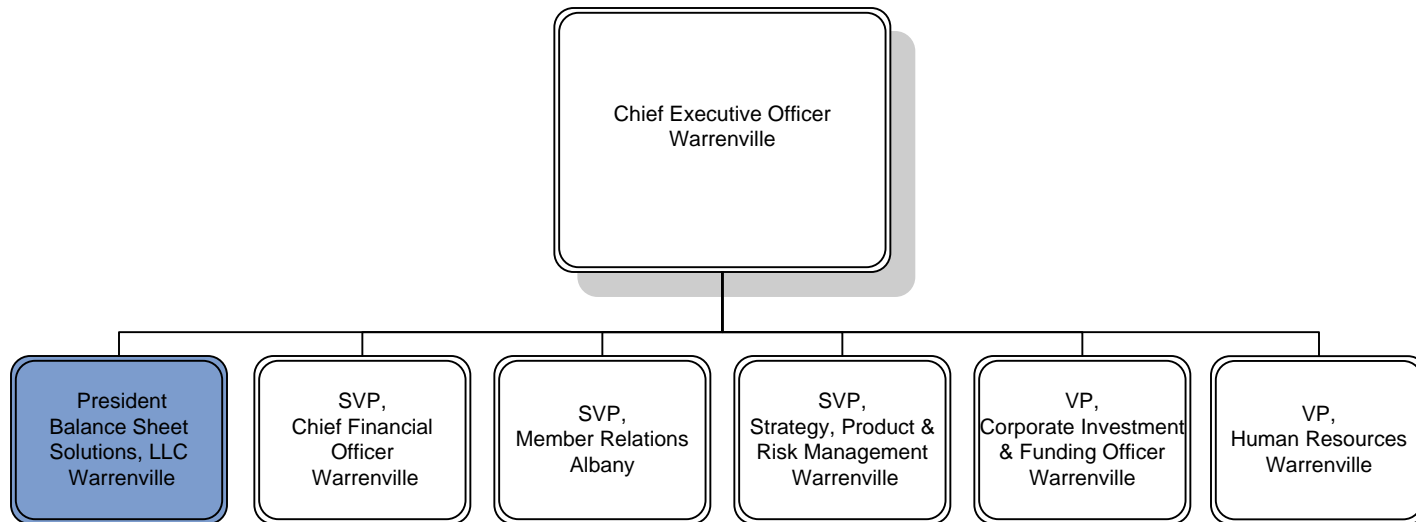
Chief Executive Officer
Warrenville

President
Balance Sheet
Solutions, LLC
Warrenville

SVP,
Chief Financial
Officer
Warrenville

SVP,
Member Relations
Albany

SVP,
Strategy, Product &
Risk Management
Warrenville

VP,
Corporate Investment
& Funding Officer
Warrenville

VP,
Human Resources
Warrenville